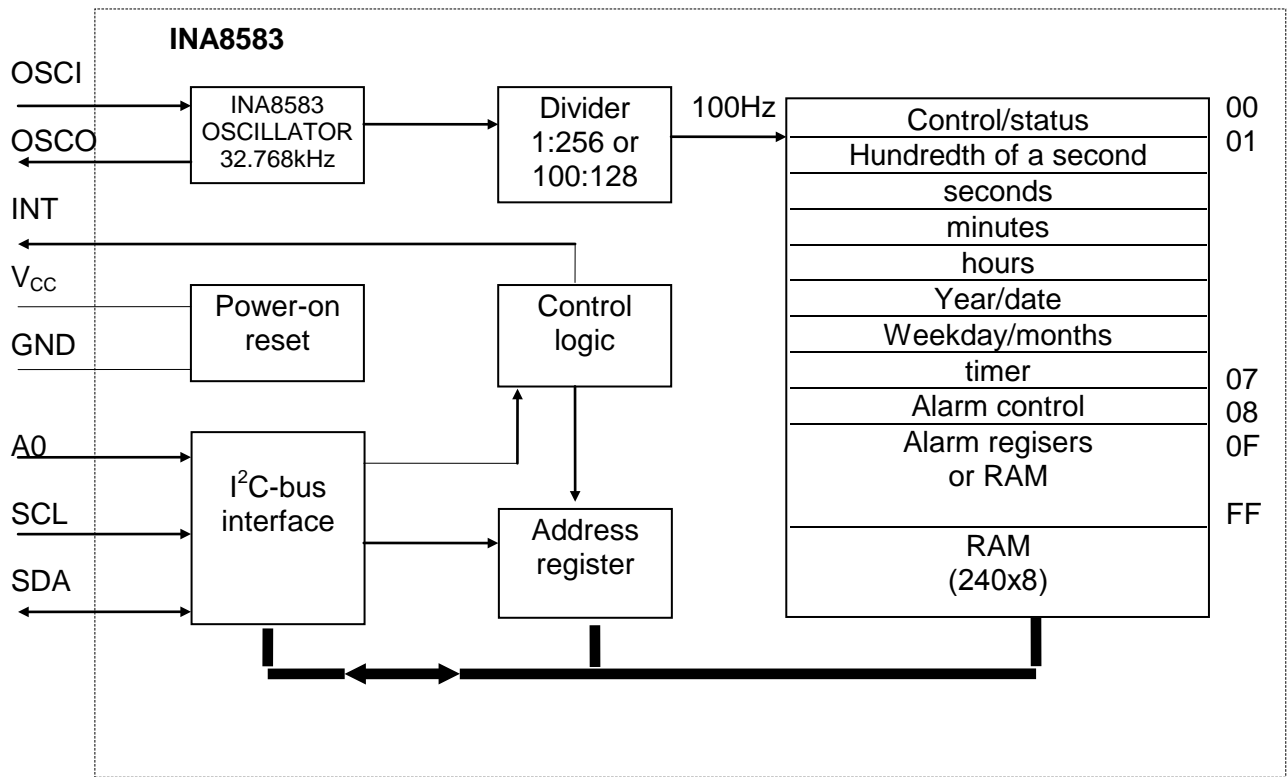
INA8583

OSCI

OSCO

INA8583 OSCILLATOR 32.768kHz

Divider 1:256 or 100:128

100Hz

| Control/status | 00 |
|---|---|
| Hundredth of a second | 01 |
| seconds | |
| minutes | |
| hours | |
| Year/date | |
| Weekday/months | |
| timer | 07 |
| Alarm control | 08 |
| Alarm regisers or RAM | 0F |
| | FF |
| RAM (240x8) | |

INT

$V_{CC}$

GND

Power-on reset

Control logic

A0

SCL

SDA

$I^2C$-bus interface

Address register